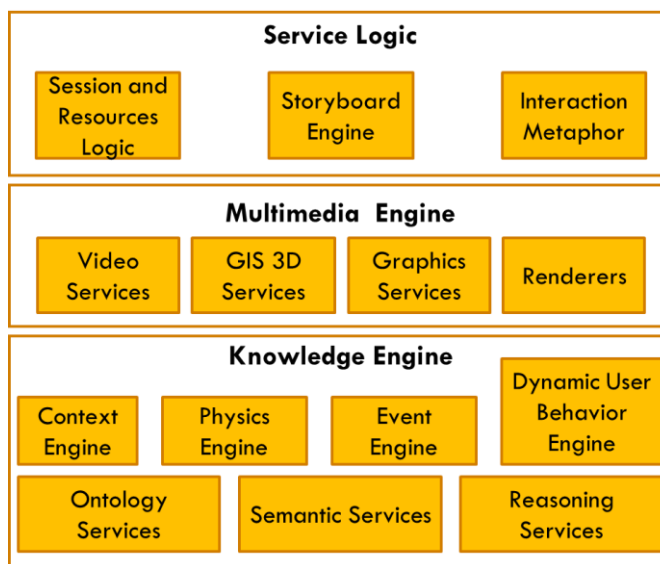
Service Logic

Session and Resources Logic

Storyboard Engine

Interaction Metaphor

Multimedia Engine

Video Services

GIS 3D Services

Graphics Services

Renderers

Knowledge Engine

Dynamic User Behavior Engine

Context Engine

Physics Engine

Event Engine

Ontology Services

Semantic Services

Reasoning Services